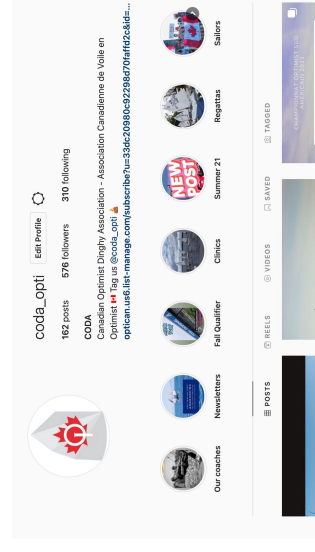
coda_opti
Edit Profile
162 posts 576 followers 310 following
CODA
Canadian Optimist Dinghy Association - Association Canadienne de Voile en Optimist 🇨🇦 Tag us @coda_opti ⛵
optican.us8.list-manage.com/subscribe?u=33dc20980c92298d70faffd2c&id=...

NEW POST

Our coaches
Newsletters
Fall Qualifier
Clinics
Summer 21
Regattas
Sailors

POSTS
REELS
VIDEOS
SAVED
TAGGED